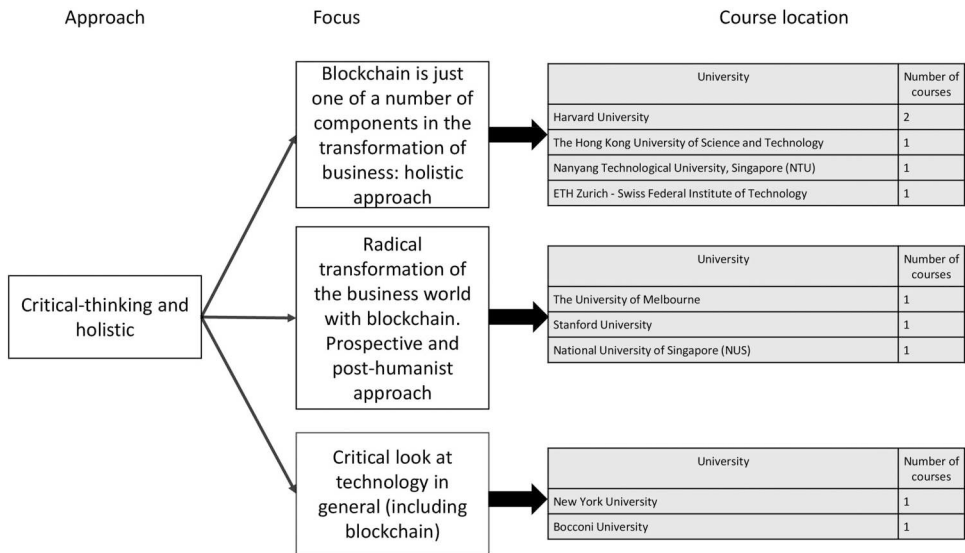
Approach

Focus

Course location

Critical-thinking and holistic

Blockchain is just one of a number of components in the transformation of business: holistic approach

| University | Number of courses |
|---|---|
| Harvard University | 2 |
| The Hong Kong University of Science and Technology | 1 |
| Nanyang Technological University, Singapore (NTU) | 1 |
| ETH Zurich - Swiss Federal Institute of Technology | 1 |

Radical transformation of the business world with blockchain. Prospective and post-humanist approach

| University | Number of courses |
|---|---|
| The University of Melbourne | 1 |
| Stanford University | 1 |
| National University of Singapore (NUS) | 1 |

Critical look at technology in general (including blockchain)

| University | Number of courses |
|---|---|
| New York University | 1 |
| Bocconi University | 1 |